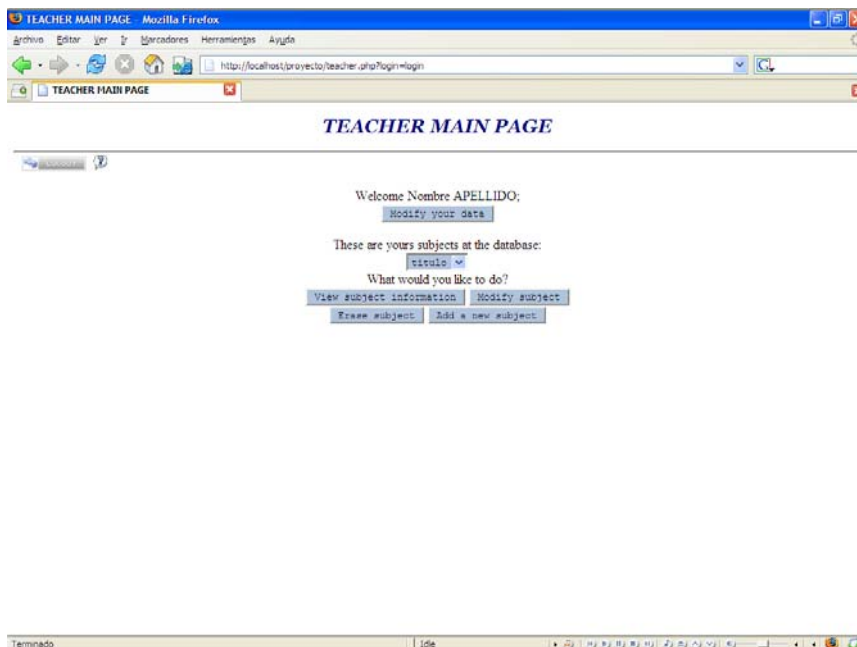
TEACHER MAIN PAGE - Mozilla Firefox

Archivo Editar Ver Ir Marcadores Herramientas Ayuda

http://localhost/proyecto/teacher.php?login=login

TEACHER MAIN PAGE

TEACHER MAIN PAGE

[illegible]

Welcome Nombre APELLIDO;

Modify your data

These are yours subjects at the database:

titulo

What would you like to do?

View subject information Modify subject

Erase subject Add a new subject

Terminado

Idle